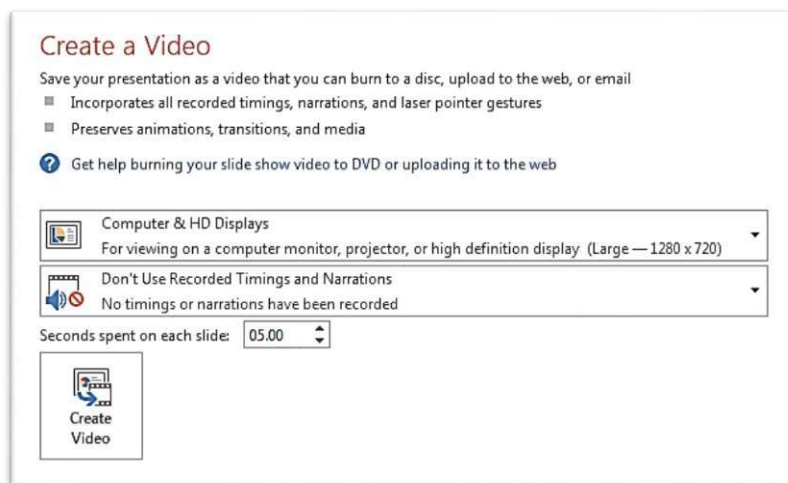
Create a Video

Save your presentation as a video that you can burn to a disc, upload to the web, or email

Incorporates all recorded timings, narrations, and laser pointer gestures

Preserves animations, transitions, and media

Get help burning your slide show video to DVD or uploading it to the web

Computer & HD Displays
For viewing on a computer monitor, projector, or high definition display (Large — 1280 x 720)

Don't Use Recorded Timings and Narrations
No timings or narrations have been recorded

Seconds spent on each slide: 05.00

Create Video